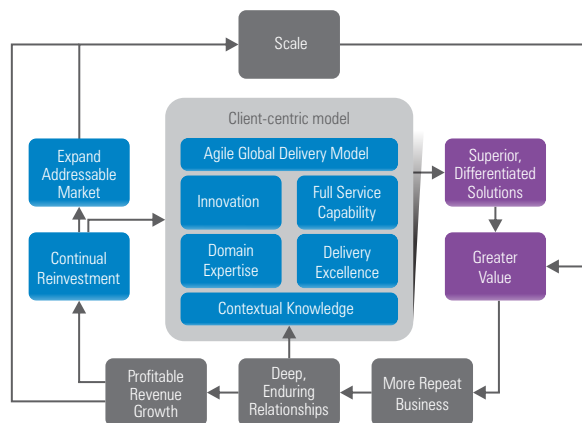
Scale

Client-centric model

Agile Global Delivery Model

Innovation

Full Service Capability

Domain Expertise

Delivery Excellence

Contextual Knowledge

Expand Addressable Market

Continual Reinvestment

Superior, Differentiated Solutions

Greater Value

Profitable Revenue Growth

Deep, Enduring Relationships

More Repeat Business